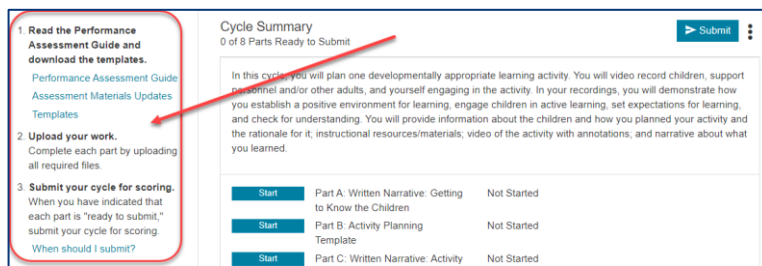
1. Read the Performance Assessment Guide and download the templates.

Performance Assessment Guide

Assessment Materials Updates

Templates

2. Upload your work.
Complete each part by uploading all required files.

3. Submit your cycle for scoring.
When you have indicated that each part is "ready to submit," submit your cycle for scoring.

When should I submit?

Cycle Summary
0 of 8 Parts Ready to Submit

Submit

In this cycle, you will plan one developmentally appropriate learning activity. You will video record children, support personnel and/or other adults, and yourself engaging in the activity. In your recordings, you will demonstrate how you establish a positive environment for learning, engage children in active learning, set expectations for learning, and check for understanding. You will provide information about the children and how you planned your activity and the rationale for it; instructional resources/materials; video of the activity with annotations; and narrative about what you learned.

| | | |
|---|---|---|
| Start | Part A: Written Narrative: Getting to Know the Children | Not Started |
| Start | Part B: Activity Planning Template | Not Started |
| Start | Part C: Written Narrative: Activity | Not Started |